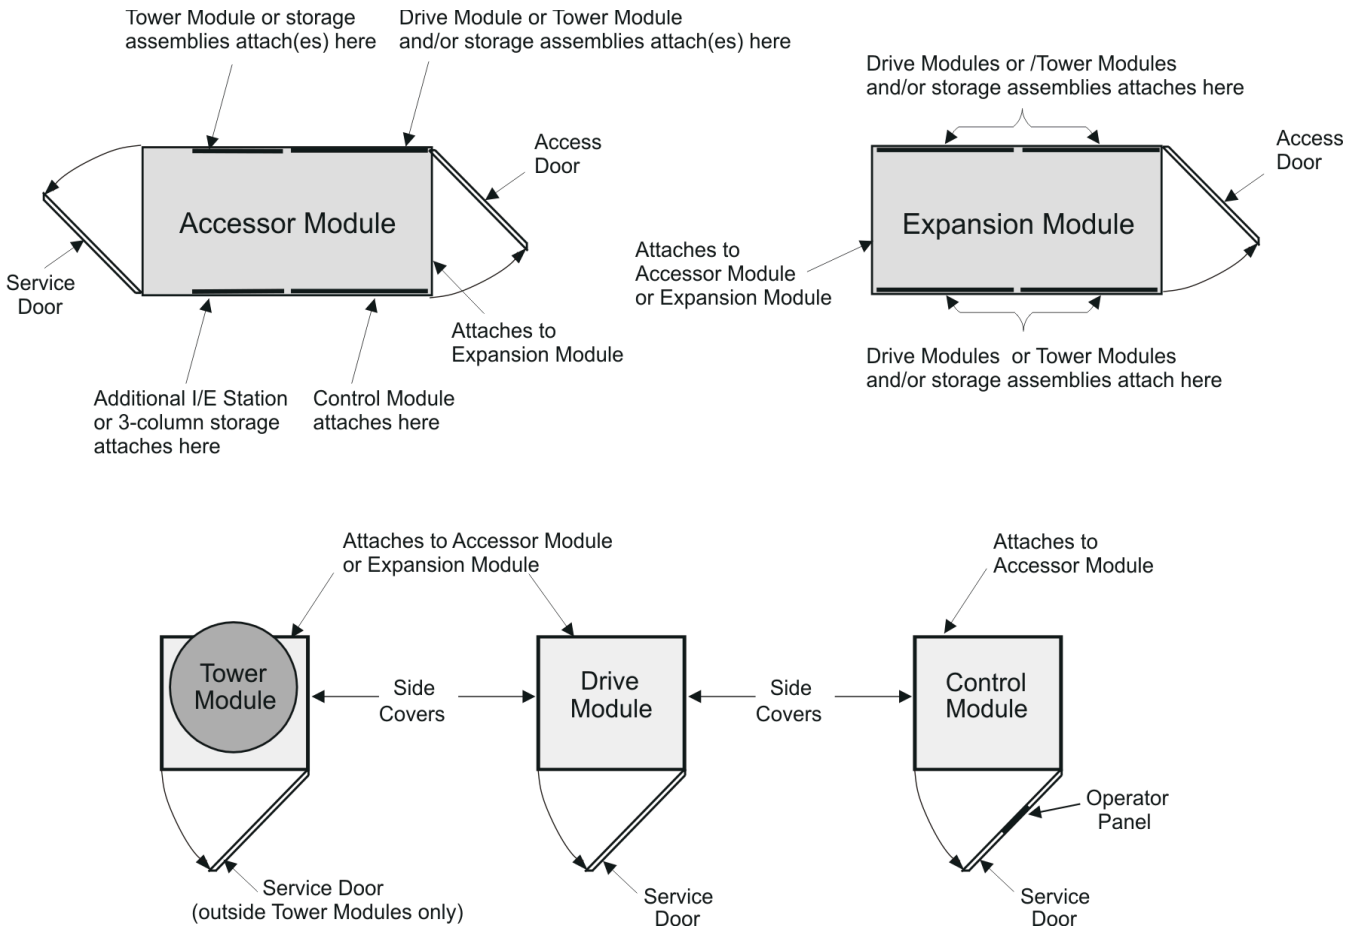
Tower Module or storage assemblies attach(es) here

Drive Module or Tower Module and/or storage assemblies attach(es) here

Access Door

Accessor Module

Service Door

Attaches to Expansion Module

Additional I/E Station or 3-column storage attaches here

Control Module attaches here

Drive Modules or /Tower Modules and/or storage assemblies attaches here

Access Door

Expansion Module

Attaches to Accessor Module or Expansion Module

Drive Modules or Tower Modules and/or storage assemblies attach here

Attaches to Accessor Module or Expansion Module

Attaches to Accessor Module

Tower Module

Side Covers

Drive Module

Side Covers

Control Module

Operator Panel

Service Door (outside Tower Modules only)

Service Door

Service Door